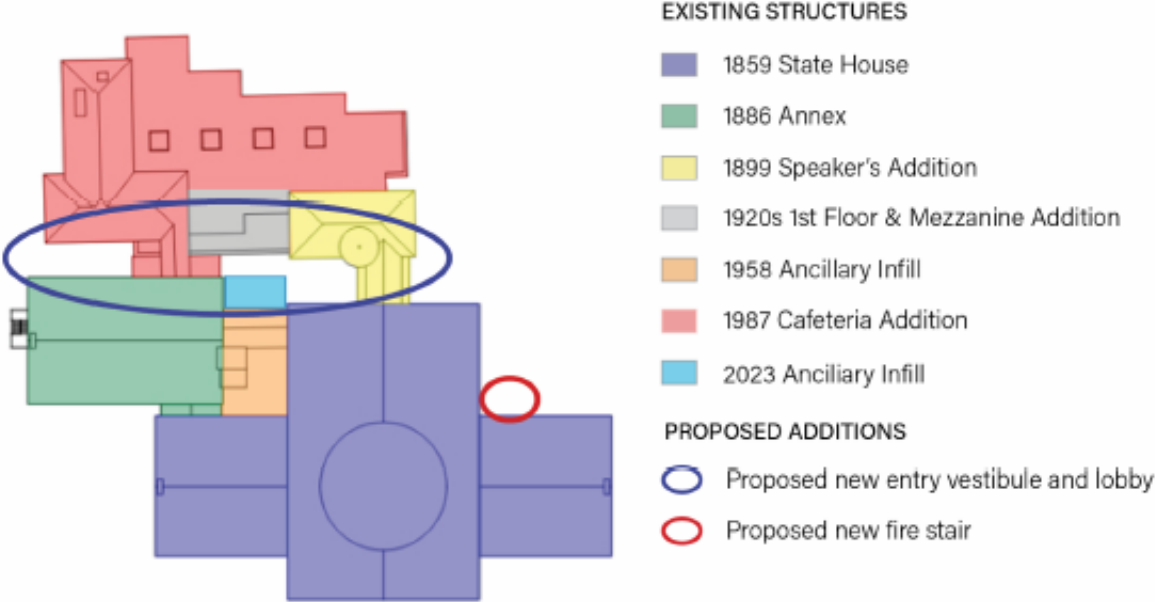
EXISTING STRUCTURES

1859 State House

1886 Annex

1899 Speaker's Addition

1920s 1st Floor & Mezzanine Addition

1958 Ancillary Infill

1987 Cafeteria Addition

2023 Ancillary Infill

PROPOSED ADDITIONS

Proposed new entry vestibule and lobby

Proposed new fire stair